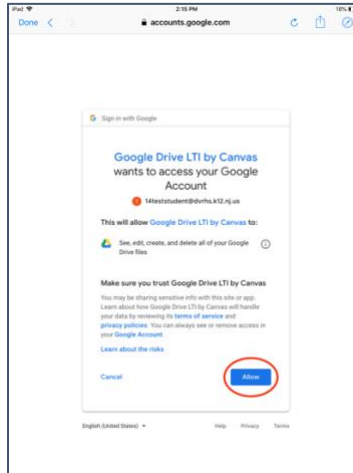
iPad
2:15 PM
18%

Done

accounts.google.com

Sign in with Google

Google Drive LTI by Canvas wants to access your Google Account

14teststudent@dvrhs.k12.nj.us

This will allow Google Drive LTI by Canvas to:

See, edit, create, and delete all of your Google Drive files

Make sure you trust Google Drive LTI by Canvas

You may be sharing sensitive info with this site or app. Learn about how Google Drive LTI by Canvas will handle your data by reviewing its terms of service and privacy policies. You can always see or remove access in your Google Account.

Learn about the risks

Cancel

Allow

English (United States)

Help Privacy Terms